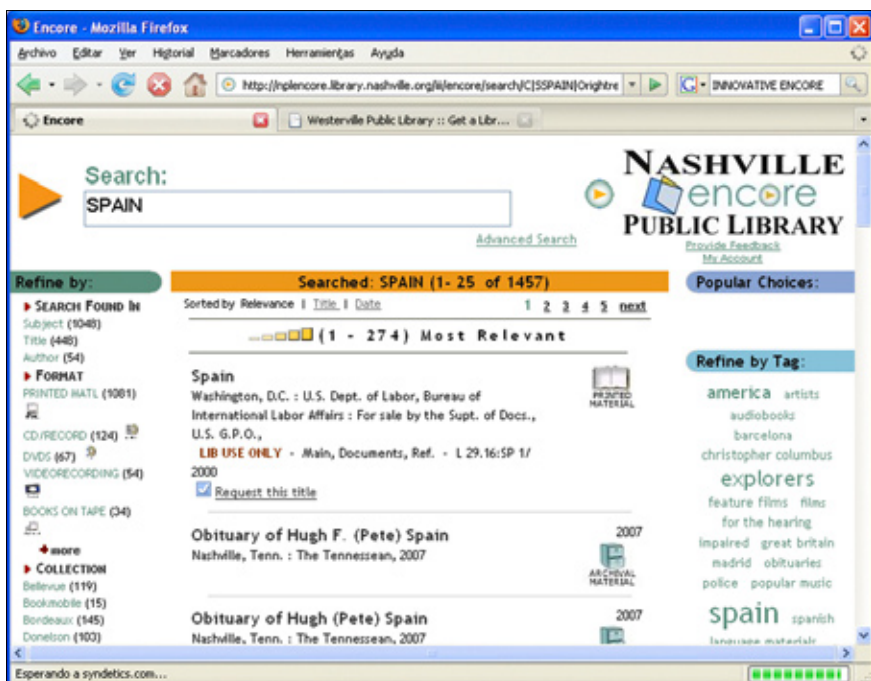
Encore - Mozilla Firefox

Archivo Editar Ver Historial Marcadores Herramientas Ayuda

http://nplencore.library.nashville.org/iii/encore/search/C|SSPAIN|Orightre

INNOVATIVE ENCORE

Encore

Westerville Public Library :: Get a Libr...

Search:

SPAIN

Advanced Search

NASHVILLE encore PUBLIC LIBRARY

Provide Feedback
My Account

Refine by:

▸ SEARCH FOUND IN
Subject (1048)
Title (448)
Author (54)
▸ FORMAT
PRINTED MATL (1081)
CD/RECORD (124)
DVDS (67)
VIDEORECORDING (54)
BOOKS ON TAPE (34)
more
▸ COLLECTION
Bellevue (119)
Bookmobile (15)
Bordeaux (145)
Donelson (103)

Searched: SPAIN (1- 25 of 1457)

Sorted by Relevance | Title | Date

1 2 3 4 5 next

(1 - 274) Most Relevant

Spain
Washington, D.C. : U.S. Dept. of Labor, Bureau of International Labor Affairs : For sale by the Supt. of Docs., U.S. G.P.O.,
LIB USE ONLY - Main, Documents, Ref. - L 29.16:SP 1/ 2000
Request this title

PRINTED MATERIAL

Obituary of Hugh F. (Pete) Spain
Nashville, Tenn. : The Tennessean, 2007

2007

ARCHIVAL MATERIAL

Obituary of Hugh (Pete) Spain
Nashville, Tenn. : The Tennessean, 2007

2007

Popular Choices:

Refine by Tag:

america artists audiobooks barcelona christopher columbus explorers feature films films for the hearing impaired great britain madrid obituaries police popular music spain spanish language materials

Esperando a syndetics.com...